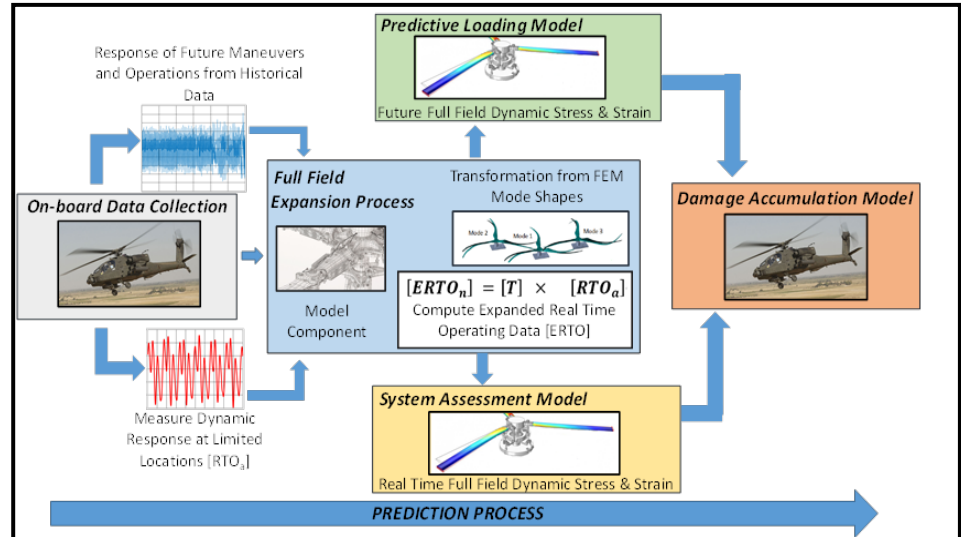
Predictive Loading Model

Future Full Field Dynamic Stress & Strain

Response of Future Maneuvers and Operations from Historical Data

Full Field Expansion Process

Transformation from FEM Mode Shapes

Mode 2 Mode 1 Mode 3

On-board Data Collection

Model Component

$[ERTO_n] = [T] \times [RTO_a]$

Compute Expanded Real Time Operating Data [ERTO]

Damage Accumulation Model

Measure Dynamic Response at Limited Locations [RTO$_a$]

System Assessment Model

Real Time Full Field Dynamic Stress & Strain

PREDICTION PROCESS